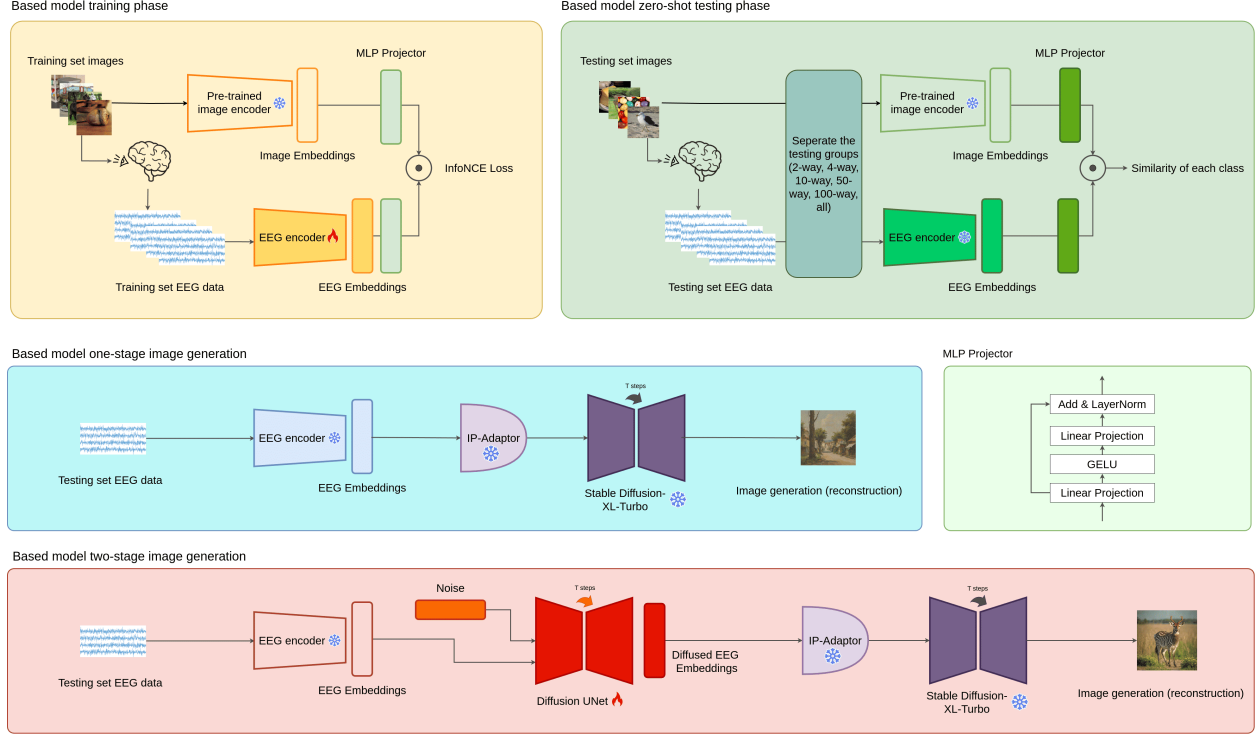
Based model training phase

Training set images

Pre-trained image encoder

MLP Projector

Image Embeddings

InfoNCE Loss

EEG encoder

Training set EEG data

EEG Embeddings

Based model zero-shot testing phase

Testing set images

Seperate the testing groups (2-way, 4-way, 10-way, 50-way, 100-way, all)

Pre-trained image encoder

MLP Projector

Image Embeddings

Similarity of each class

EEG encoder

Testing set EEG data

EEG Embeddings

Based model one-stage image generation

Testing set EEG data

EEG encoder

EEG Embeddings

IP-Adaptor

T steps

Stable Diffusion-XL-Turbo

Image generation (reconstruction)

MLP Projector

Add & LayerNorm

Linear Projection

GELU

Linear Projection

Based model two-stage image generation

Testing set EEG data

EEG encoder

EEG Embeddings

Noise

T steps

Diffusion UNet

Diffused EEG Embeddings

IP-Adaptor

T steps

Stable Diffusion-XL-Turbo

Image generation (reconstruction)